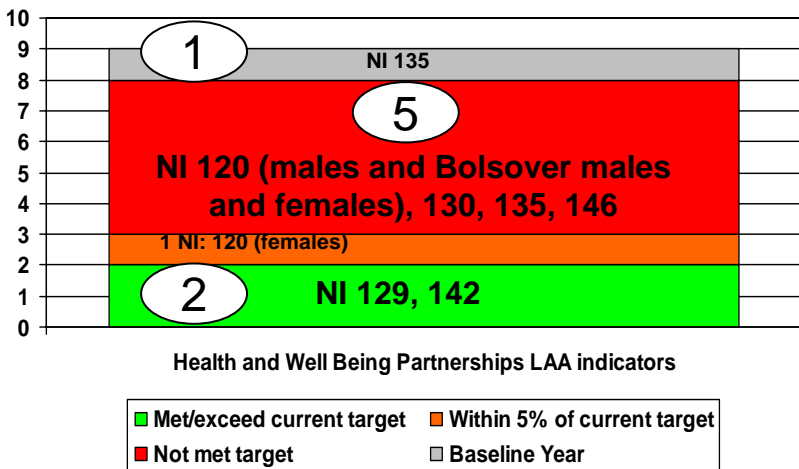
10
9
8
7
6
5
4
3
2
1
0

1
NI 135

5
NI 120 (males and Bolsover males and females), 130, 135, 146

1 NI: 120 (females)

2
NI 129, 142

Health and Well Being Partnerships LAA indicators

Met/exceed current target
Within 5% of current target
Not met target
Baseline Year